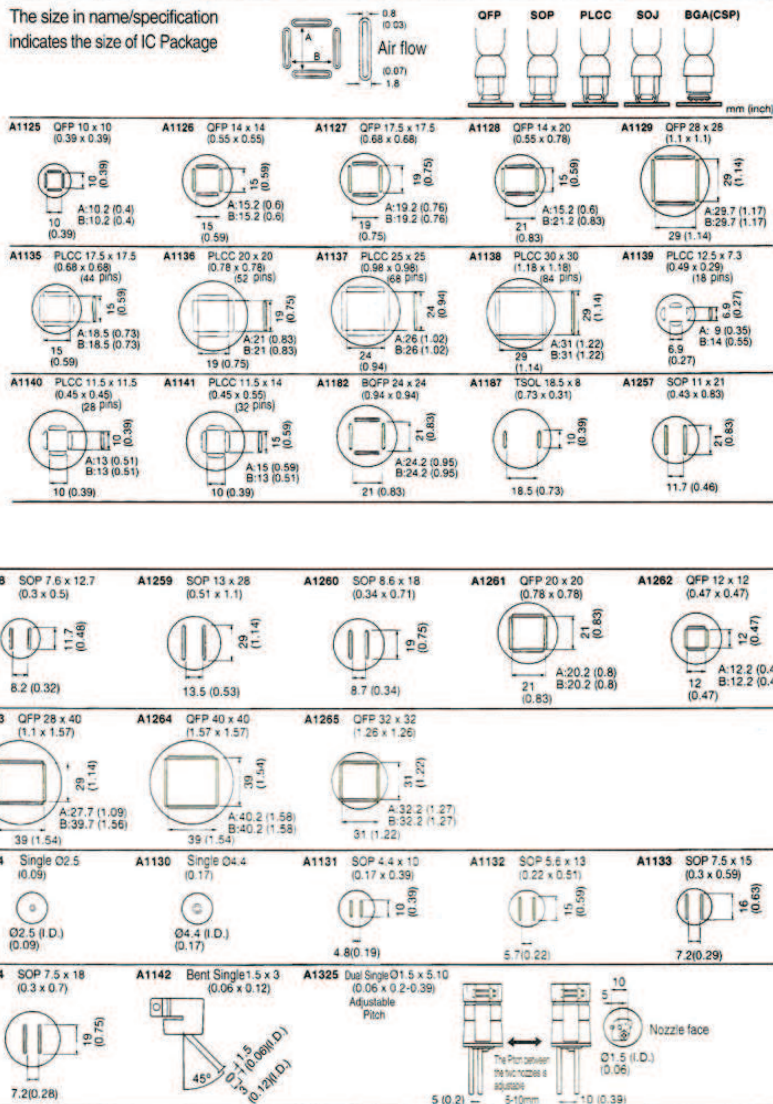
The size in name/specification indicates the size of IC Package

0.8 (0.03)
A
B
Air flow
(0.07)
1.8

QFP SOP PLCC SOJ BGA(CSP)

mm (inch)

A1125 QFP 10 x 10 (0.39 x 0.39)
10 (0.39)
10 (0.39)
A:10.2 (0.4)
B:10.2 (0.4)

A1126 QFP 14 x 14 (0.55 x 0.55)
15 (0.59)
15 (0.59)
A:15.2 (0.6)
B:15.2 (0.6)

A1127 QFP 17.5 x 17.5 (0.68 x 0.68)
19 (0.75)
19 (0.75)
A:19.2 (0.76)
B:19.2 (0.76)

A1128 QFP 14 x 20 (0.55 x 0.78)
15 (0.59)
21 (0.83)
A:15.2 (0.6)
B:21.2 (0.83)

A1129 QFP 28 x 28 (1.1 x 1.1)
29 (1.14)
29 (1.14)
A:29.7 (1.17)
B:29.7 (1.17)

A1135 PLCC 17.5 x 17.5 (0.68 x 0.68) (44 pins)
15 (0.59)
15 (0.59)
A:18.5 (0.73)
B:18.5 (0.73)

A1136 PLCC 20 x 20 (0.78 x 0.78) (52 pins)
19 (0.75)
19 (0.75)
A:21 (0.83)
B:21 (0.83)

A1137 PLCC 25 x 25 (0.98 x 0.98) (68 pins)
24 (0.94)
24 (0.94)
A:26 (1.02)
B:26 (1.02)

A1138 PLCC 30 x 30 (1.18 x 1.18) (84 pins)
29 (1.14)
29 (1.14)
A:31 (1.22)
B:31 (1.22)

A1139 PLCC 12.5 x 7.3 (0.49 x 0.29) (18 pins)
6.9 (0.27)
6.9 (0.27)
A: 9 (0.35)
B:14 (0.55)

A1140 PLCC 11.5 x 11.5 (0.45 x 0.45) (28 pins)
10 (0.39)
10 (0.39)
A:13 (0.51)
B:13 (0.51)

A1141 PLCC 11.5 x 14 (0.45 x 0.55) (32 pins)
15 (0.59)
10 (0.39)
A:15 (0.59)
B:13 (0.51)

A1182 BQFP 24 x 24 (0.94 x 0.94)
21 (0.83)
21 (0.83)
A:24.2 (0.95)
B:24.2 (0.95)

A1187 TSOL 18.5 x 8 (0.73 x 0.31)
10 (0.39)
18.5 (0.73)

A1257 SOP 11 x 21 (0.43 x 0.83)
21 (0.83)
11.7 (0.46)

8 SOP 7.6 x 12.7 (0.3 x 0.5)
11.7 (0.46)
8.2 (0.32)

A1259 SOP 13 x 28 (0.51 x 1.1)
29 (1.14)
13.5 (0.53)

A1260 SOP 8.6 x 18 (0.34 x 0.71)
19 (0.75)
8.7 (0.34)

A1261 QFP 20 x 20 (0.78 x 0.78)
21 (0.83)
21 (0.83)
A:20.2 (0.8)
B:20.2 (0.8)

A1262 QFP 12 x 12 (0.47 x 0.47)
12 (0.47)
12 (0.47)
A:12.2 (0.4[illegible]
B:12.2 (0.4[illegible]

3 QFP 28 x 40 (1.1 x 1.57)
29 (1.14)
39 (1.54)
A:27.7 (1.09)
B:39.7 (1.56)

A1264 QFP 40 x 40 (1.57 x 1.57)
39 (1.54)
39 (1.54)
A:40.2 (1.58)
B:40.2 (1.58)

A1265 QFP 32 x 32 (1.26 x 1.26)
31 (1.22)
31 (1.22)
A:32.2 (1.27)
B:32.2 (1.27)

4 Single Ø2.5 (0.09)
Ø2.5 (I.D.) (0.09)

A1130 Single Ø4.4 (0.17)
Ø4.4 (I.D.) (0.17)

A1131 SOP 4.4 x 10 (0.17 x 0.39)
10 (0.39)
4.8(0.19)

A1132 SOP 5.6 x 13 (0.22 x 0.51)
15 (0.59)
5.7(0.22)

A1133 SOP 7.5 x 15 (0.3 x 0.59)
16 (0.63)
7.2(0.29)

4 SOP 7.5 x 18 (0.3 x 0.7)
19 (0.75)
7.2(0.28)

A1142 Bent Single1.5 x 3 (0.06 x 0.12)
45°
1.5 (0.06)(I.D)
3 (0.12)(I.D)

A1325 Dual Single Ø1.5 x 5.10 (0.06 x 0.2-0.39) Adjustable Pitch
The Pitch between the two nozzles is adjustable
5-10mm
5 (0.2)
10 (0.39)
10
5
Nozzle face
Ø1.5 (I.D.) (0.06)